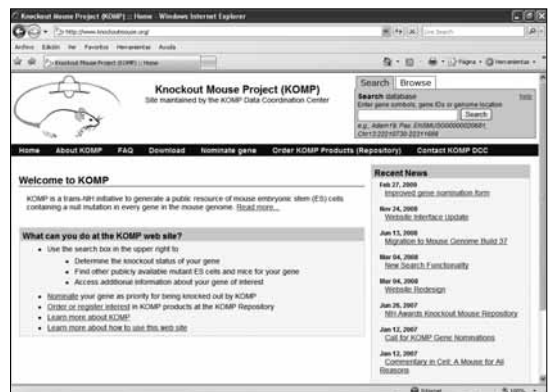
Knockout Mouse Project (KOMP) :: Home - Windows Internet Explorer

http://www.knockoutmouse.org/

Archivo Edición Ver Favoritos Herramientas Ayuda

Knockout Mouse Project (KOMP) :: Home

Página Herramientas

Knockout Mouse Project (KOMP)
Site maintained by the KOMP Data Coordination Center

Search Browse

Search database
Enter gene symbols, gene IDs or genome location

help

Search

e.g. Adam19; Pax; ENSMUSG00000020681; Chr13:22210730-22311668

Home About KOMP FAQ Download Nominate gene Order KOMP Products (Repository) Contact KOMP DCC

Welcome to KOMP

KOMP is a trans-NIH initiative to generate a public resource of mouse embryonic stem (ES) cells containing a null mutation in every gene in the mouse genome. Read more...

What can you do at the KOMP web site?

• Use the search box in the upper right to
• Determine the knockout status of your gene
• Find other publicly available mutant ES cells and mice for your gene
• Access additional information about your gene of interest

• Nominate your gene as priority for being knocked out by KOMP
• Order or register interest in KOMP products at the KOMP Repository
• Learn more about KOMP
• Learn more about how to use this web site

Recent News

Feb 27, 2009
Improved gene nomination form

Nov 24, 2008
Website Interface Update

Jun 13, 2008
Migration to Mouse Genome Build 37

Mar 04, 2008
New Search Functionality

Mar 04, 2008
Website Redesign

Jun 26, 2007
NIH Awards Knockout Mouse Repository

Jan 12, 2007
Call for KOMP Gene Nominations

Jan 12, 2007
Commentary in Cell: A Mouse for All Reasons

Internet

100%